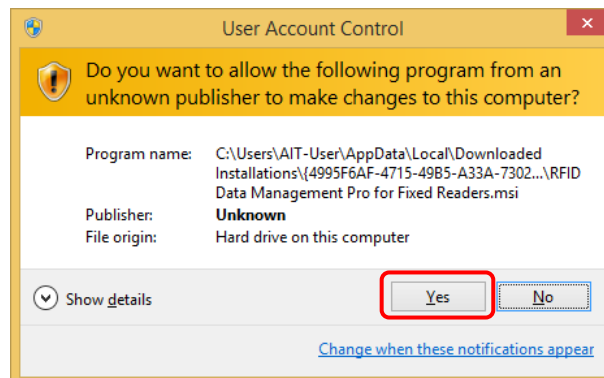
User Account Control

Do you want to allow the following program from an unknown publisher to make changes to this computer?

| | |
|---|---|
| Program name: | C:\Users\AIT-User\AppData\Local\Downloaded Installations\{4995F6AF-4715-49B5-A33A-7302...\RFID Data Management Pro for Fixed Readers.msi |
| Publisher: | Unknown |
| File origin: | Hard drive on this computer |

Show details

Yes

No

Change when these notifications appear